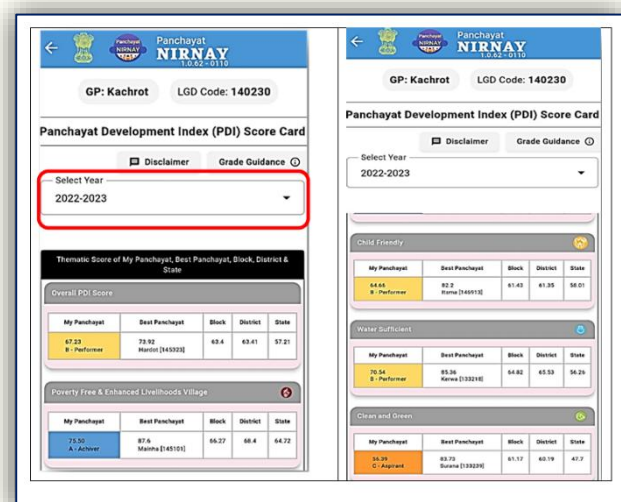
Panchayat NIRNAY 1.0.62 - 0110

GP: Kachrot

LGD Code: 140230

Panchayat Development Index (PDI) Score Card

Disclaimer

Grade Guidance

Select Year

2022-2023

Thematic Score of My Panchayat, Best Panchayat, Block, District & State

Overall PDI Score

| My Panchayat | Best Panchayat | Block | District | State |
|---|---|---|---|---|
| 67.23 B - Performer | 73.92 Mardot [145323] | 63.4 | 63.41 | 57.21 |

Poverty Free & Enhanced Livelihoods Village

| My Panchayat | Best Panchayat | Block | District | State |
|---|---|---|---|---|
| 75.50 A - Achiver | 87.6 Mainha [145101] | 66.27 | 68.4 | 64.72 |

Panchayat NIRNAY 1.0.62 - 0110

GP: Kachrot

LGD Code: 140230

Panchayat Development Index (PDI) Score Card

Disclaimer

Grade Guidance

Select Year

2022-2023

Child Friendly

| My Panchayat | Best Panchayat | Block | District | State |
|---|---|---|---|---|
| 64.66 B - Performer | 82.2 Itema [145913] | 61.43 | 61.35 | 58.01 |

Water Sufficient

| My Panchayat | Best Panchayat | Block | District | State |
|---|---|---|---|---|
| 70.54 B - Performer | 85.36 Keiwa [133218] | 54.82 | 65.53 | 56.26 |

Clean and Green

| My Panchayat | Best Panchayat | Block | District | State |
|---|---|---|---|---|
| 54.39 C - Aspirant | 83.73 Surana [133239] | 61.17 | 60.19 | 47.7 |